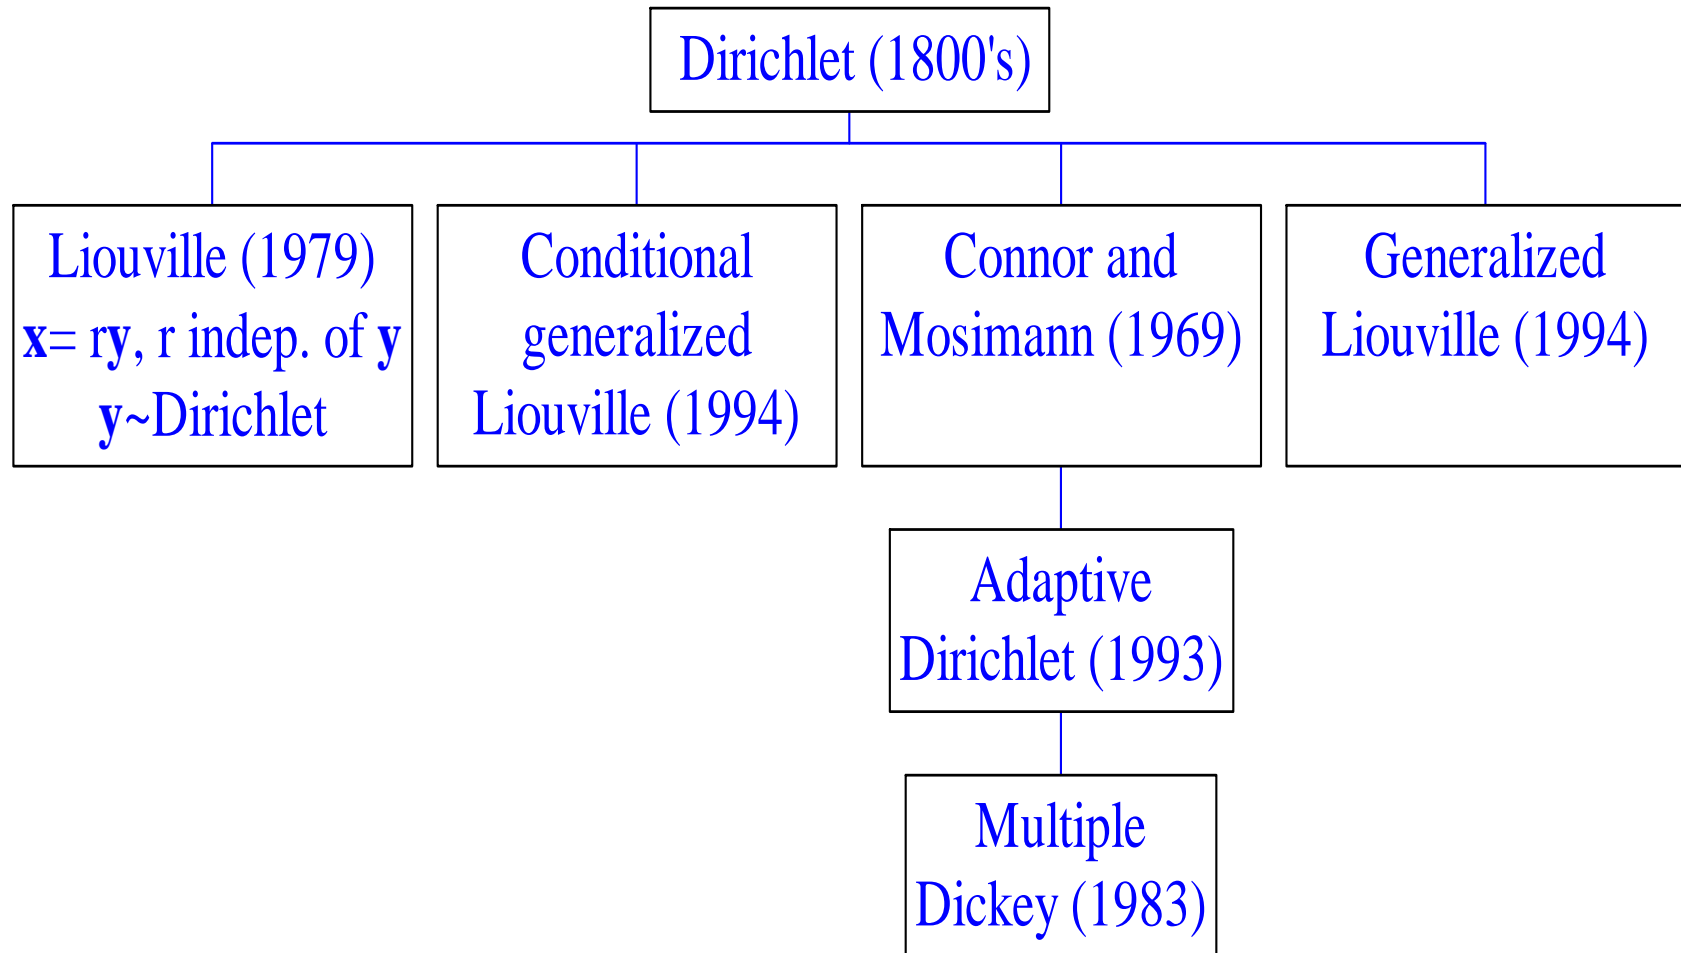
Dirichlet (1800's)

Liouville (1979)
**x**= r**y**, r indep. of **y**
**y**~Dirichlet

Conditional generalized Liouville (1994)

Connor and Mosimann (1969)

Generalized Liouville (1994)

Adaptive Dirichlet (1993)

Multiple Dickey (1983)